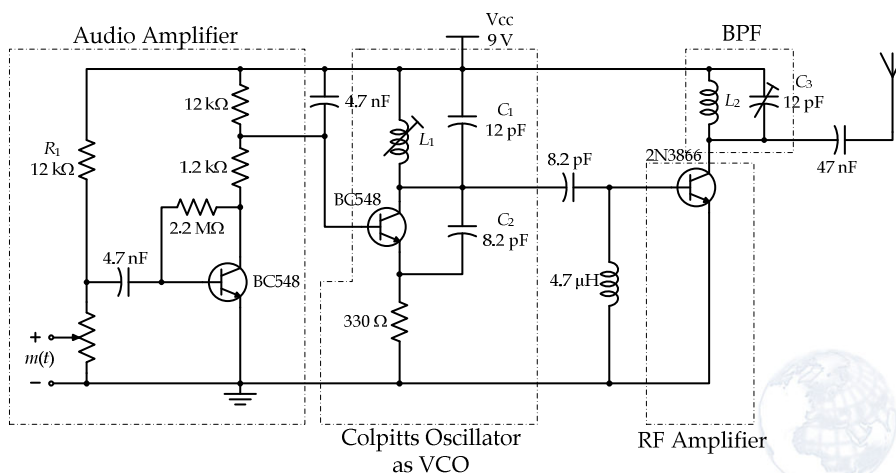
Audio Amplifier

Vcc
9 V

BPF

12 kΩ

4.7 nF

$C_1$
12 pF

$L_2$

$C_3$
12 pF

$R_1$
12 kΩ

$L_1$

1.2 kΩ

8.2 pF

2N3866

47 nF

2.2 MΩ

BC548

$C_2$
8.2 pF

4.7 nF

BC548

4.7 μH

330 Ω

+

$m(t)$

−

Colpitts Oscillator
as VCO

RF Amplifier